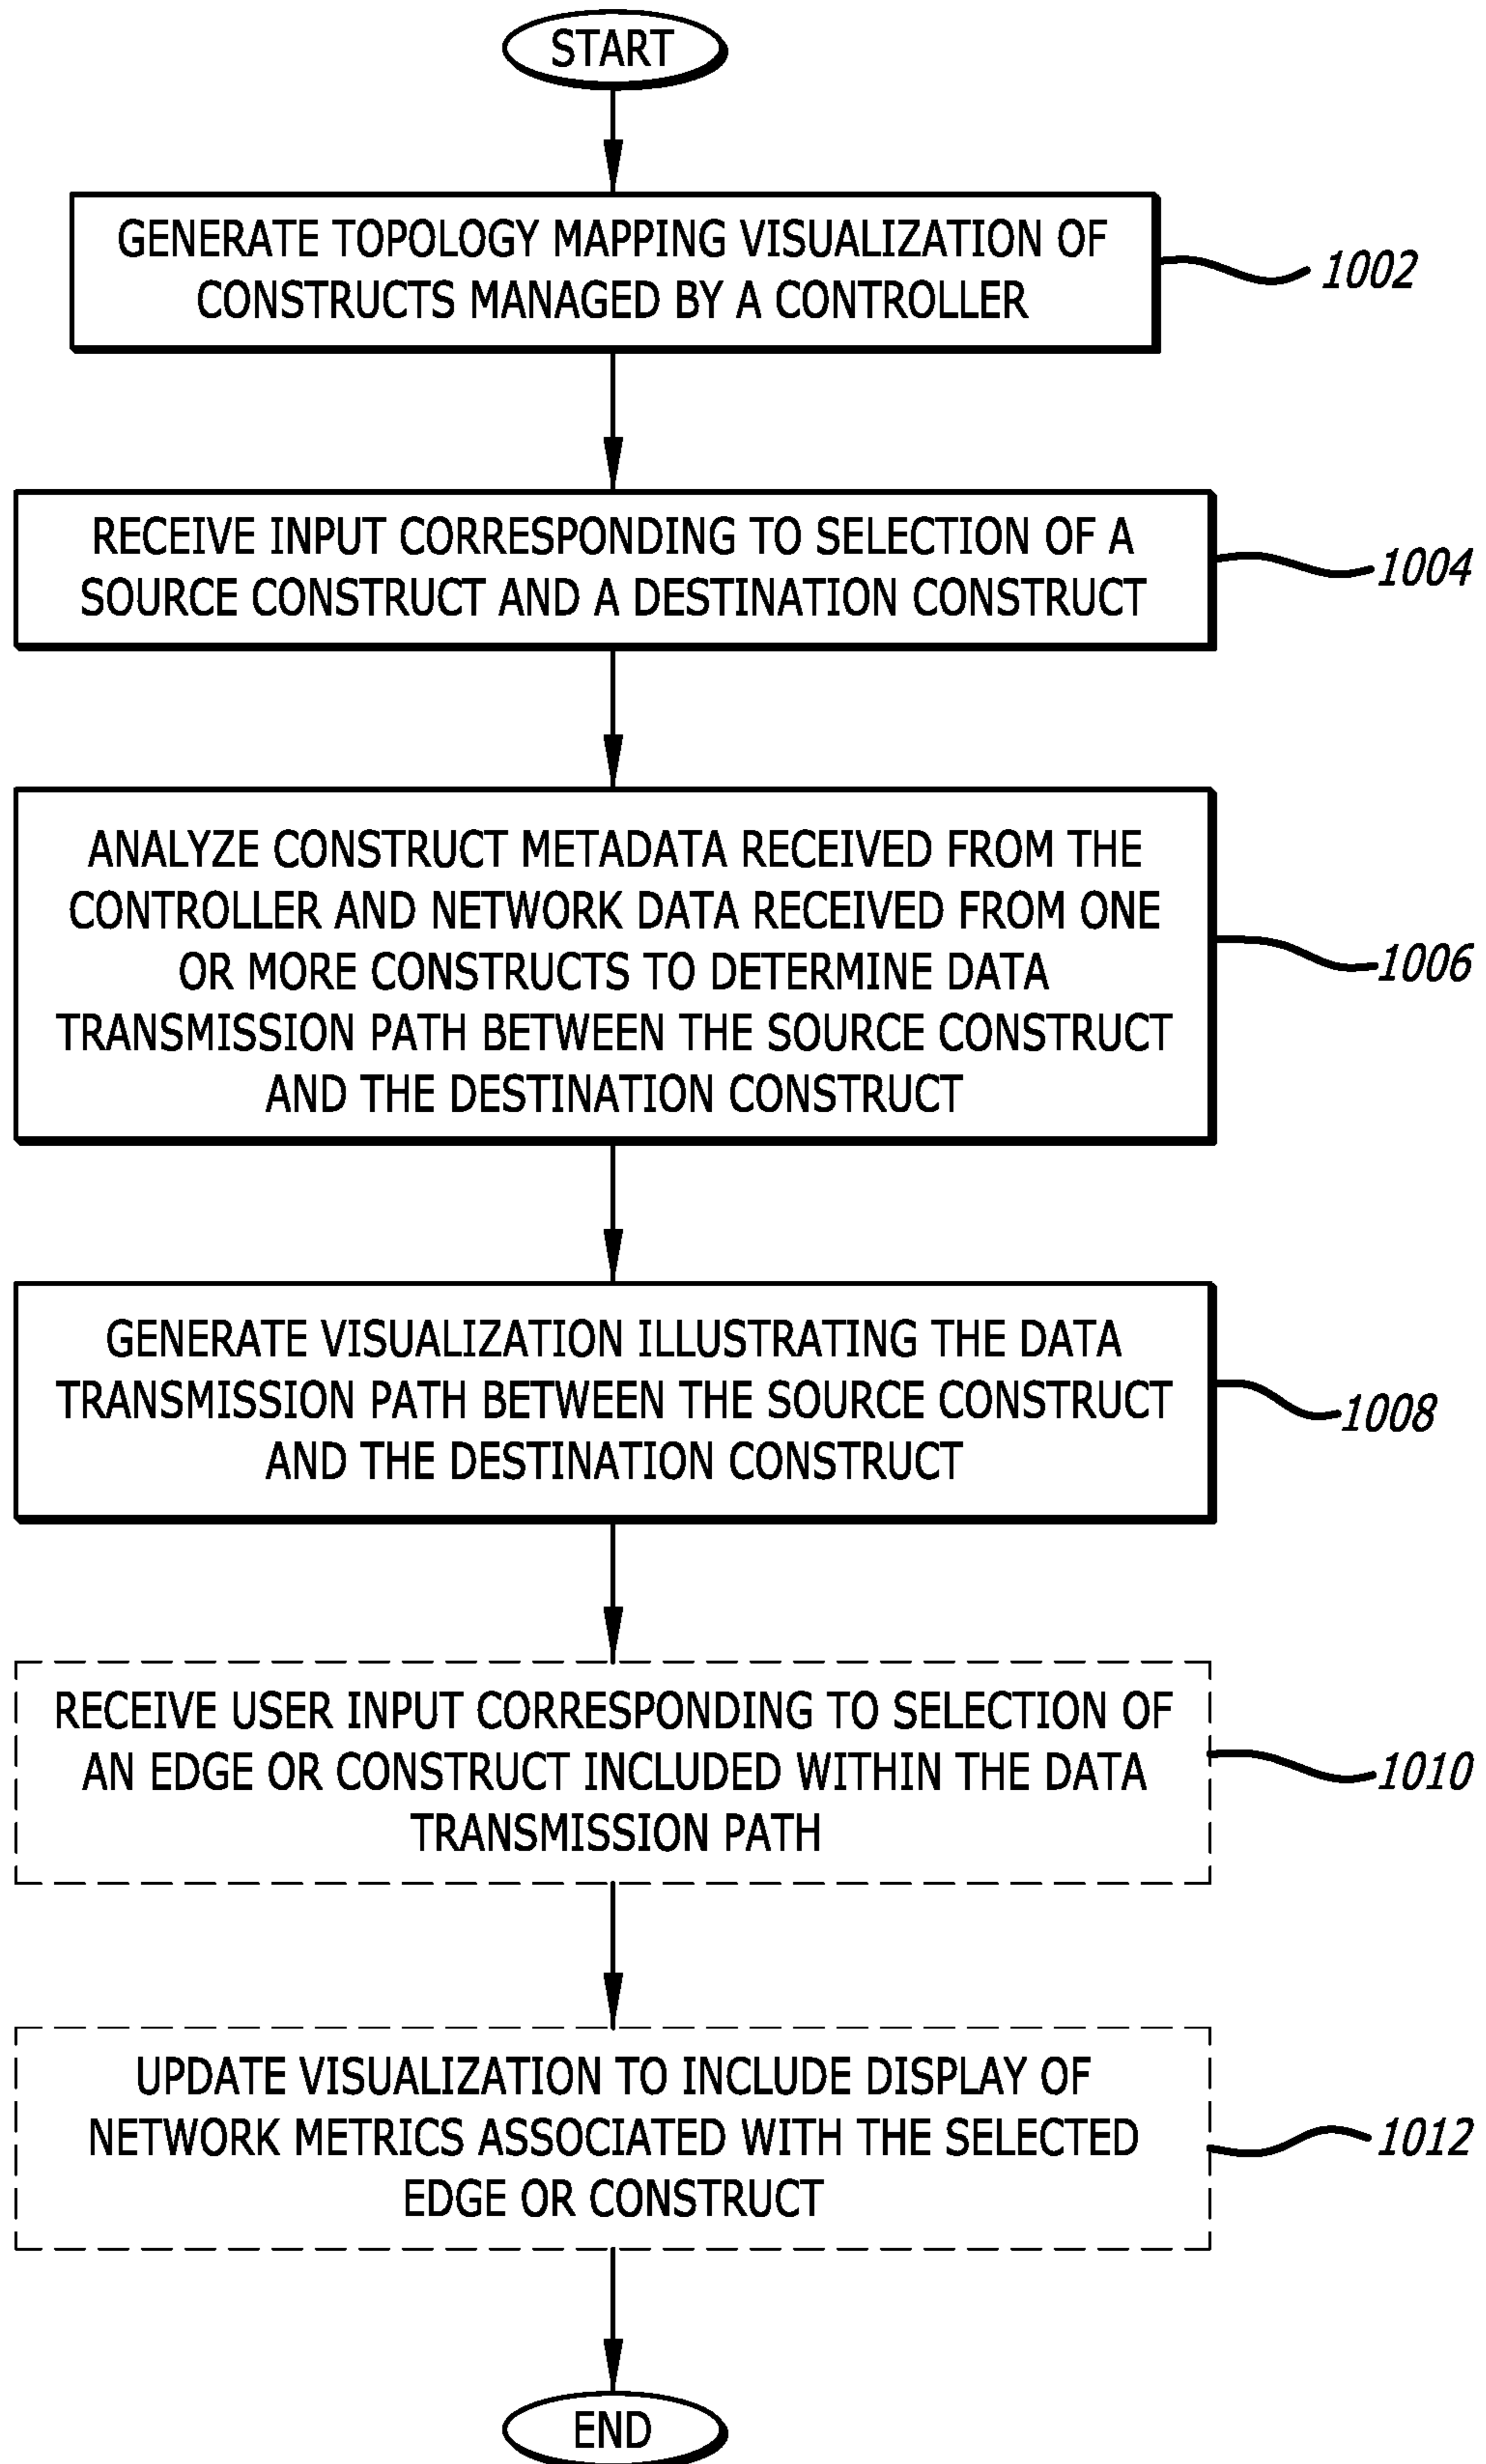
START

GENERATE TOPOLOGY MAPPING VISUALIZATION OF CONSTRUCTS MANAGED BY A CONTROLLER

1002

RECEIVE INPUT CORRESPONDING TO SELECTION OF A SOURCE CONSTRUCT AND A DESTINATION CONSTRUCT

1004

ANALYZE CONSTRUCT METADATA RECEIVED FROM THE CONTROLLER AND NETWORK DATA RECEIVED FROM ONE OR MORE CONSTRUCTS TO DETERMINE DATA TRANSMISSION PATH BETWEEN THE SOURCE CONSTRUCT AND THE DESTINATION CONSTRUCT

1006

GENERATE VISUALIZATION ILLUSTRATING THE DATA TRANSMISSION PATH BETWEEN THE SOURCE CONSTRUCT AND THE DESTINATION CONSTRUCT

1008

RECEIVE USER INPUT CORRESPONDING TO SELECTION OF AN EDGE OR CONSTRUCT INCLUDED WITHIN THE DATA TRANSMISSION PATH

1010

UPDATE VISUALIZATION TO INCLUDE DISPLAY OF NETWORK METRICS ASSOCIATED WITH THE SELECTED EDGE OR CONSTRUCT

1012

END